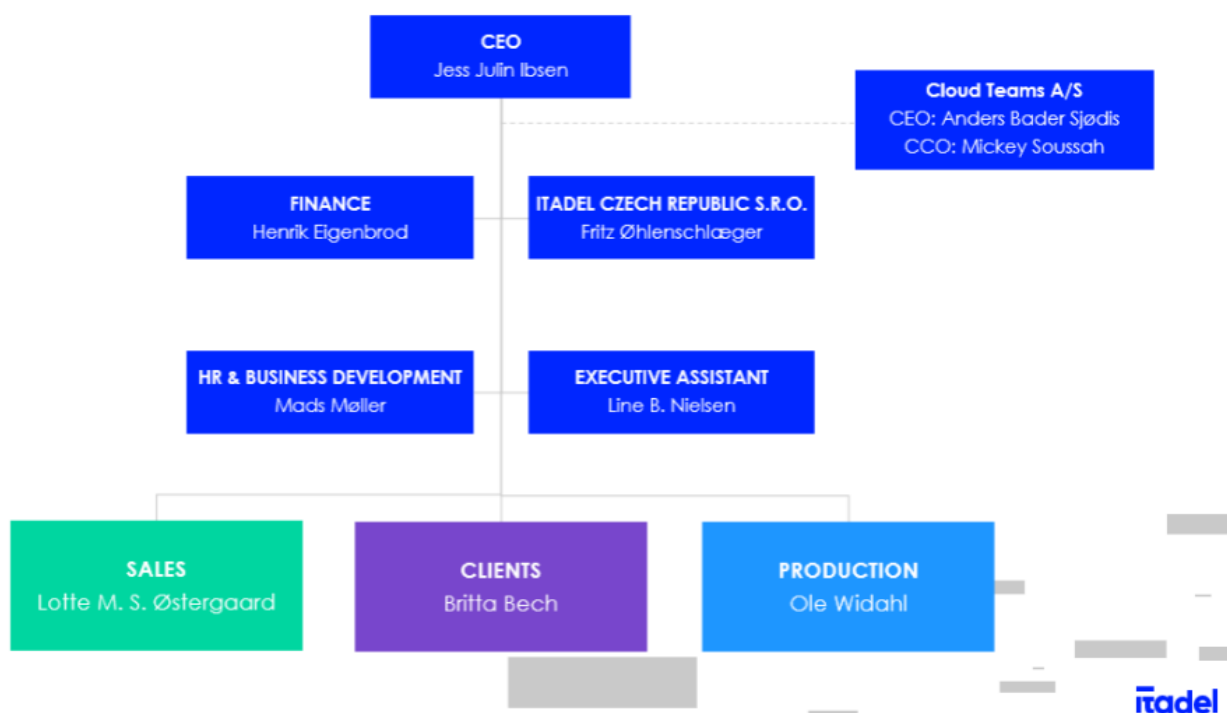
CEO
Jess Julin Ibsen

Cloud Teams A/S
CEO: Anders Bader Sjødis
CCO: Mickey Soussah

FINANCE
Henrik Eigenbrod

ITADEL CZECH REPUBLIC S.R.O.
Fritz Øhlenschlæger

HR & BUSINESS DEVELOPMENT
Mads Møller

EXECUTIVE ASSISTANT
Line B. Nielsen

SALES
Lotte M. S. Østergaard

CLIENTS
Britta Bech

PRODUCTION
Ole Widahl

itadel